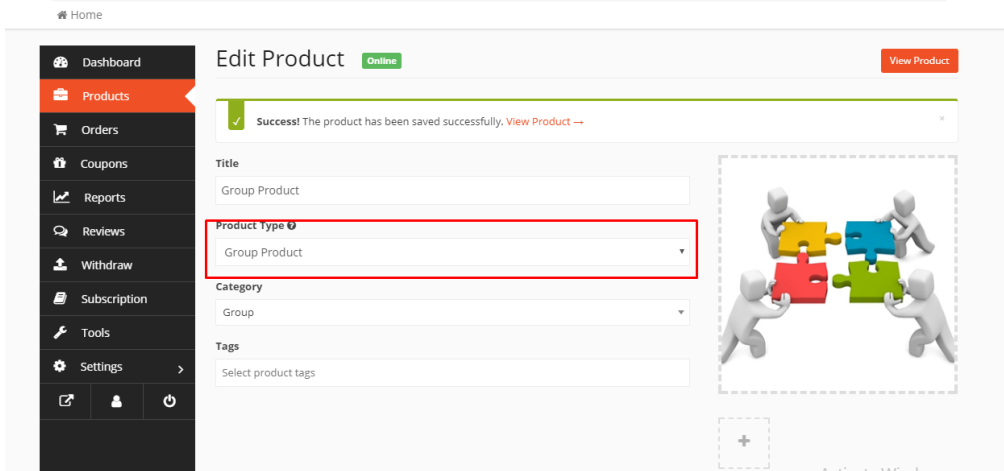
Home

Dashboard
Products
Orders
Coupons
Reports
Reviews
Withdraw
Subscription
Tools
Settings

Edit Product Online

View Product

Success! The product has been saved successfully. View Product →

Title
Group Product

Product Type
Group Product

Category
Group

Tags
Select product tags

+